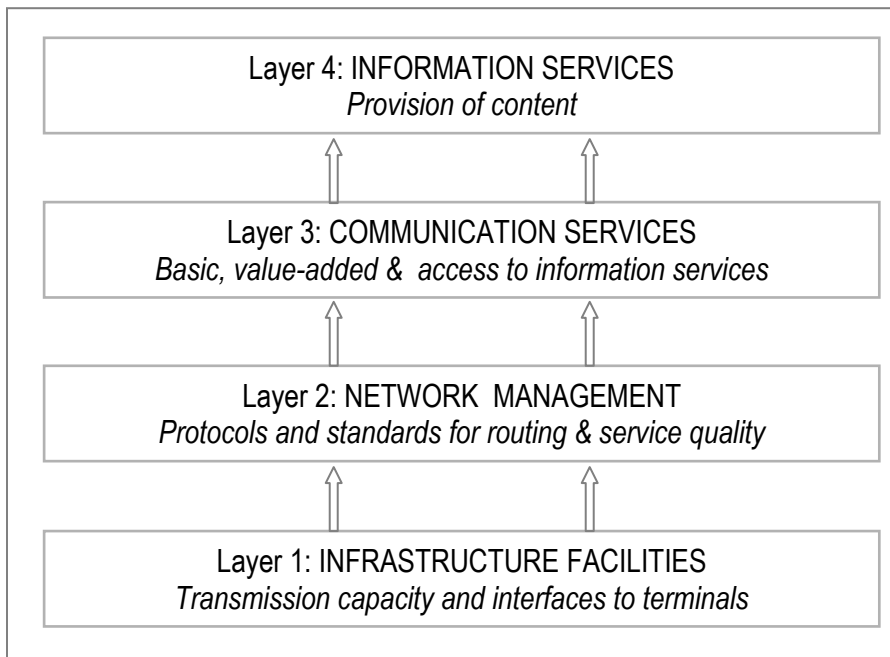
Layer 4: INFORMATION SERVICES
*Provision of content*

Layer 3: COMMUNICATION SERVICES
*Basic, value-added & access to information services*

Layer 2: NETWORK MANAGEMENT
*Protocols and standards for routing & service quality*

Layer 1: INFRASTRUCTURE FACILITIES
*Transmission capacity and interfaces to terminals*